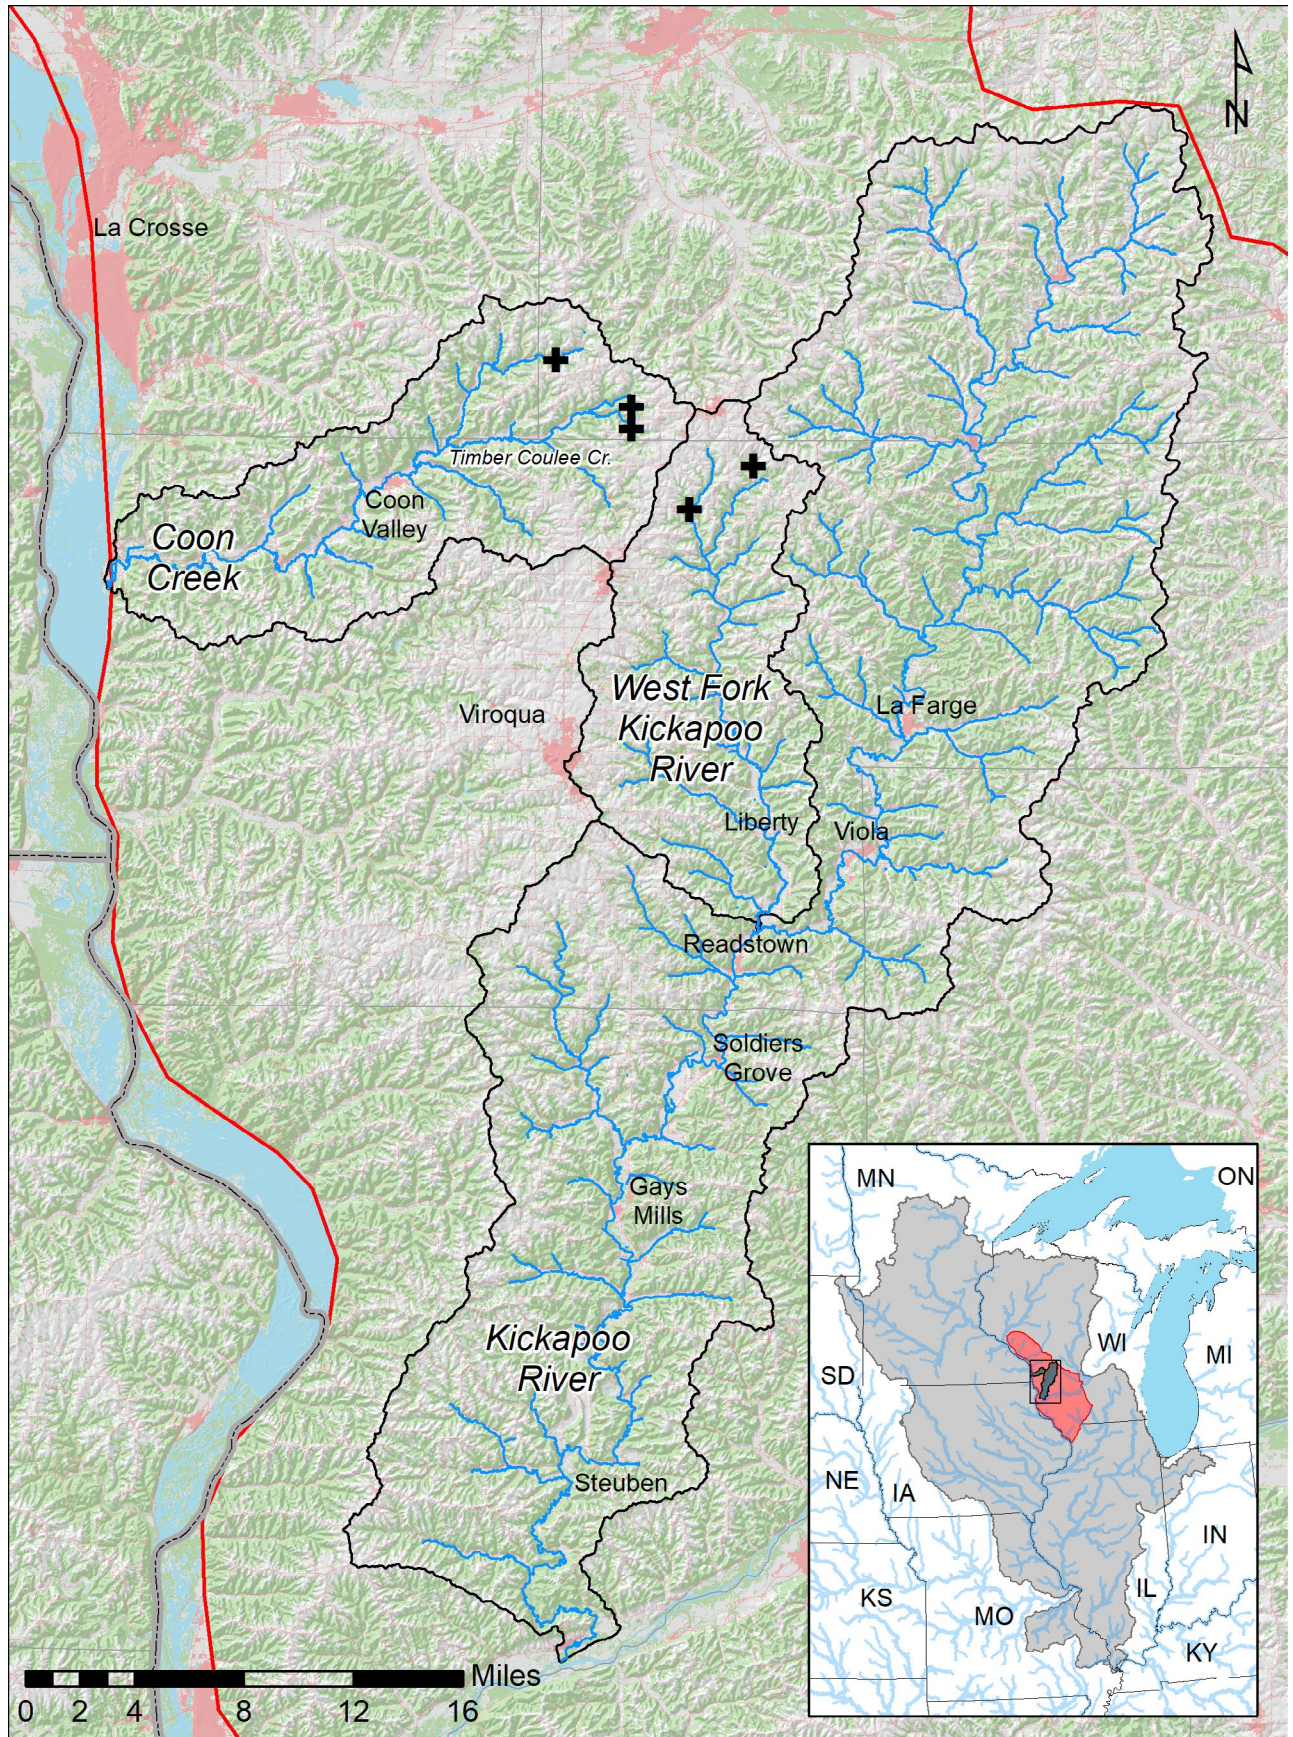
N

La Crosse

Timber Coulee Cr.

Coon Valley

Coon Creek

Viroqua

West Fork Kickapoo River

La Farge

Liberty

Viola

Readstown

Soldiers Grove

Gays Mills

Kickapoo River

Steuben

MN

ON

SD

WI

MI

NE

IA

IN

KS

MO

IL

KY

0 2 4 8 12 16 Miles